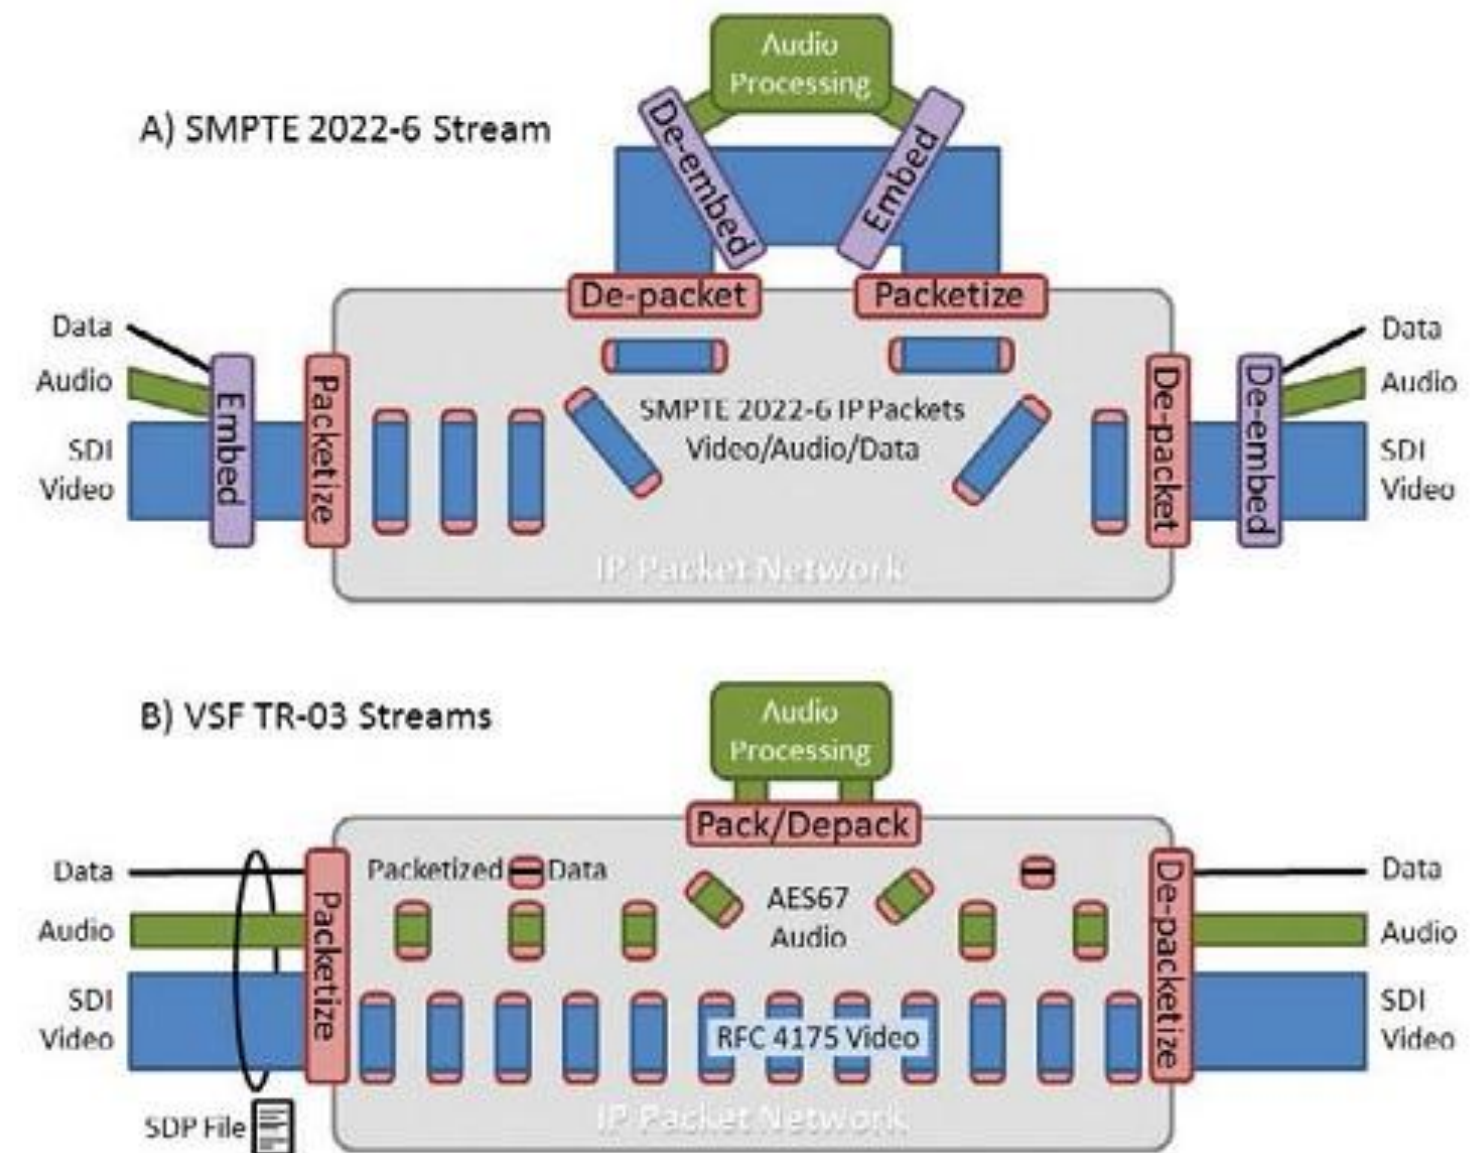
A) SMPTE 2022-6 Stream

Audio Processing

De-embed

Embed

De-packet

Packetize

Data

Audio

SDI Video

Embed

Packetize

SMPTE 2022-6 IP Packets Video/Audio/Data

De-packet

De-embed

Data

Audio

SDI Video

IP Packet Network

B) VSF TR-03 Streams

Audio Processing

Pack/Depack

Data

Audio

SDI Video

Packetize

Packetized Data

AES67 Audio

RFC 4175 Video

De-packetize

Data

Audio

SDI Video

SDP File

IP Packet Network